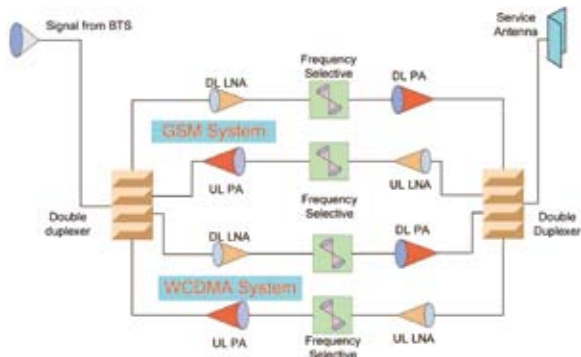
Signal from BTS

Service Antenna

DL LNA

Frequency Selective

DL PA

GSM System

UL PA

UL LNA

Frequency Selective

Double duplexer

Double Duplexer

DL LNA

DL PA

WCDMA System

UL PA

Frequency Selective

UL LNA